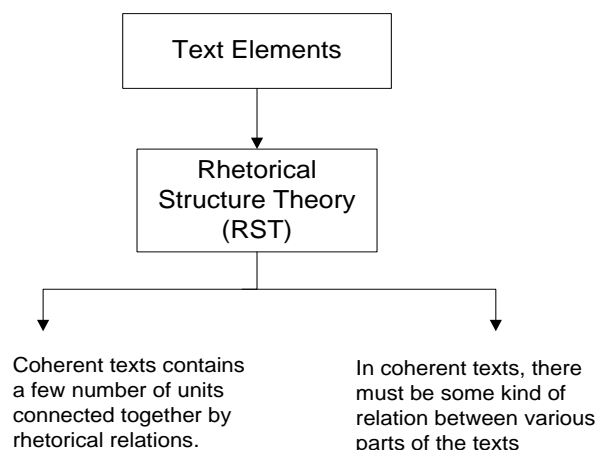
Text Elements

Rhetorical Structure Theory (RST)

Coherent texts contains a few number of units connected together by rhetorical relations.

In coherent texts, there must be some kind of relation between various parts of the texts